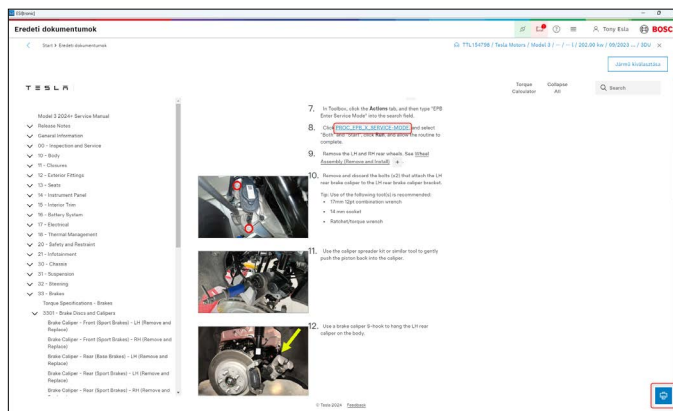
ESI[tronic]

Eredeti dokumentumok

Tony Esla BOSCH

Start > Eredeti dokumentumok

TTL134798 / Tesla Motors / Model 3 / --- / --- 1 / 202.00 kw / 09/2023 / --- / 3DU

Jármű kiválasztása

TESLA

Torque Calculator

Collapse All

Search

Model 3 2024+ Service Manual

Release Notes

General Information

00 - Inspection and Service

10 - Body

11 - Closures

12 - Exterior Fittings

13 - Seats

14 - Instrument Panel

15 - Interior Trim

16 - Battery System

17 - Electrical

18 - Thermal Management

20 - Safety and Restraint

21 - Infotainment

30 - Chassis

31 - Suspension

32 - Steering

33 - Brakes

Torque Specifications - Brakes

3301 - Brake Discs and Calipers

Brake Caliper - Front (Sport Brakes) - LH (Remove and Replace)

Brake Caliper - Front (Sport Brakes) - RH (Remove and Replace)

Brake Caliper - Rear (Base Brakes) - LH (Remove and Replace)

Brake Caliper - Rear (Sport Brakes) - LH (Remove and Replace)

Brake Caliper - Rear (Sport Brakes) - RH (Remove and

7. In Toolbox, click the Actions tab, and then type "EPB Enter Service Mode" into the search field.

8. Click PROC_EPB_X_SERVICE-MODE and select "Both" and "Start", click Run, and allow the routine to complete.

9. Remove the LH and RH rear wheels. See Wheel Assembly (Remove and Install) +

10. Remove and discard the bolts (x2) that attach the LH rear brake caliper to the LH rear brake caliper bracket.

Tip: Use of the following tool(s) is recommended:

• 17mm 12pt combination wrench

• 14 mm socket

• Ratchet/torque wrench

11. Use the caliper spreader kit or similar tool to gently push the piston back into the caliper.

12. Use a brake caliper S-hook to hang the LH rear caliper on the body.

© Tesla 2024 Feedback